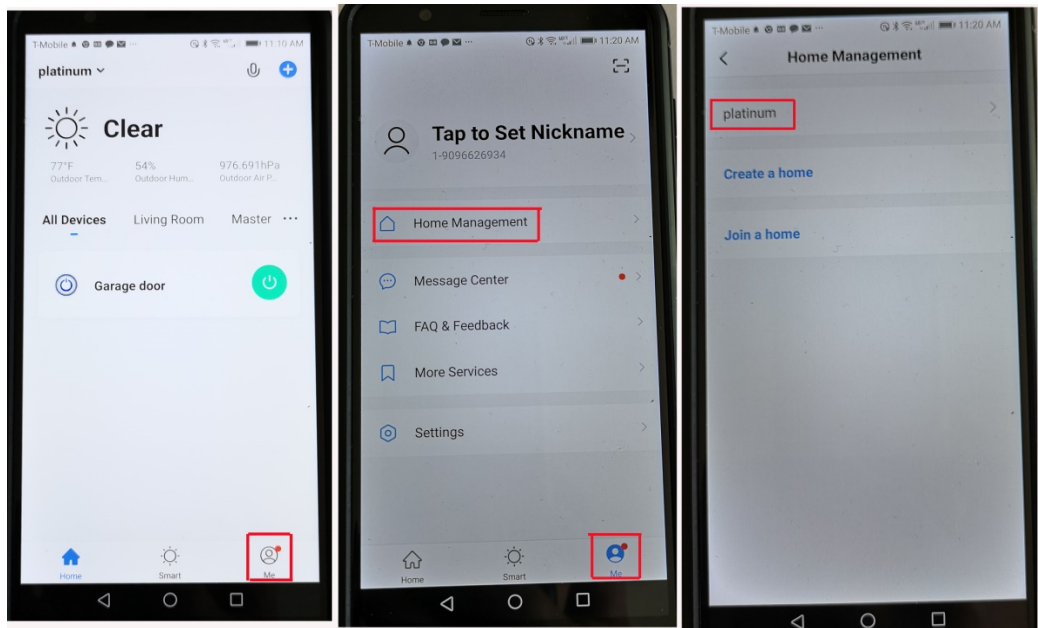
T-Mobile 11:10 AM

platinum

Clear

77°F
Outdoor Tem...

54%
Outdoor Hum...

976.691hPa
Outdoor Air P...

All Devices   Living Room   Master ···

Garage door

Home   Smart   Me

T-Mobile 11:20 AM

Tap to Set Nickname
1-9096626934

Home Management

Message Center

FAQ & Feedback

More Services

Settings

Home   Smart   Me

T-Mobile 11:20 AM

Home Management

platinum

Create a home

Join a home